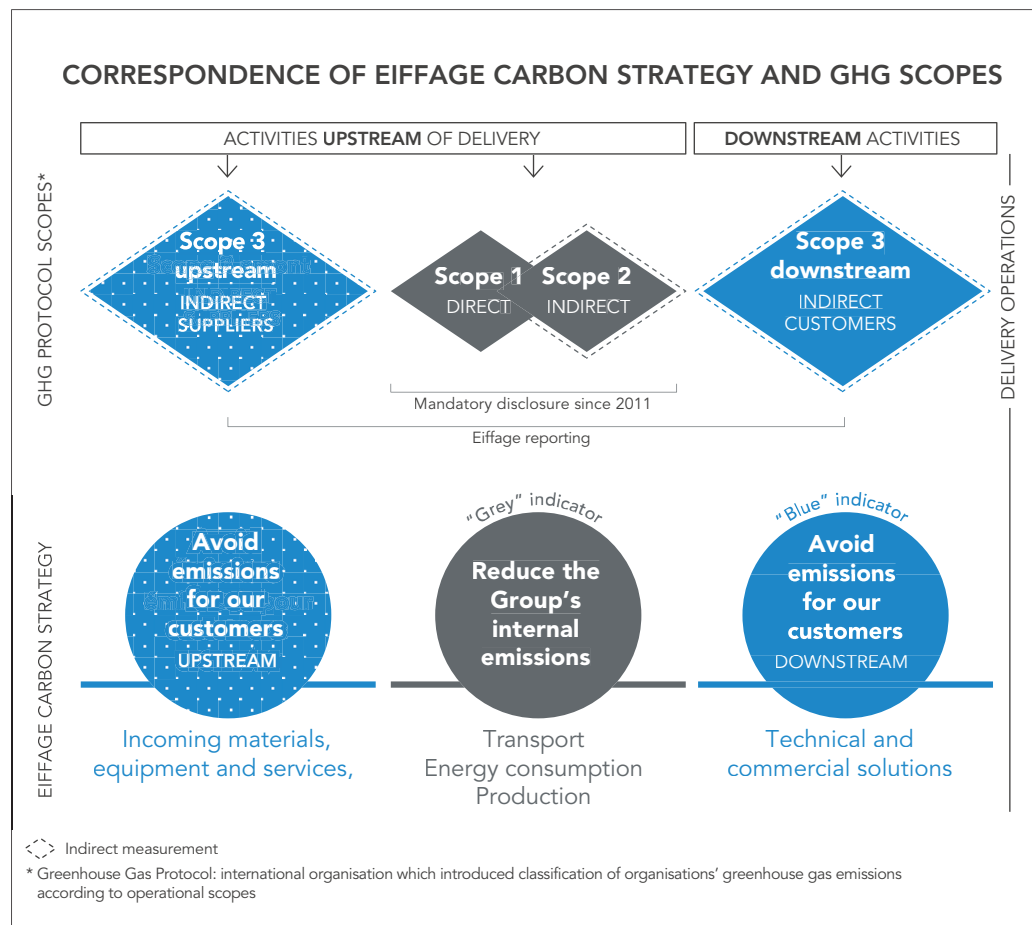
CORRESPONDENCE OF EIFFAGE CARBON STRATEGY AND GHG SCOPES

ACTIVITIES UPSTREAM OF DELIVERY

DOWNSTREAM ACTIVITIES

GHG PROTOCOL SCOPES*

DELIVERY OPERATIONS

Scope 3 upstream
INDIRECT SUPPLIERS

Scope 1
DIRECT

Scope 2
INDIRECT

Scope 3 downstream
INDIRECT CUSTOMERS

Mandatory disclosure since 2011

Eiffage reporting

EIFFAGE CARBON STRATEGY

Avoid emissions for our customers
UPSTREAM

"Grey" indicator

Reduce the Group's internal emissions

"Blue" indicator

Avoid emissions for our customers
DOWNSTREAM

Incoming materials, equipment and services,

Transport
Energy consumption
Production

Technical and commercial solutions

Indirect measurement

* Greenhouse Gas Protocol: international organisation which introduced classification of organisations' greenhouse gas emissions according to operational scopes